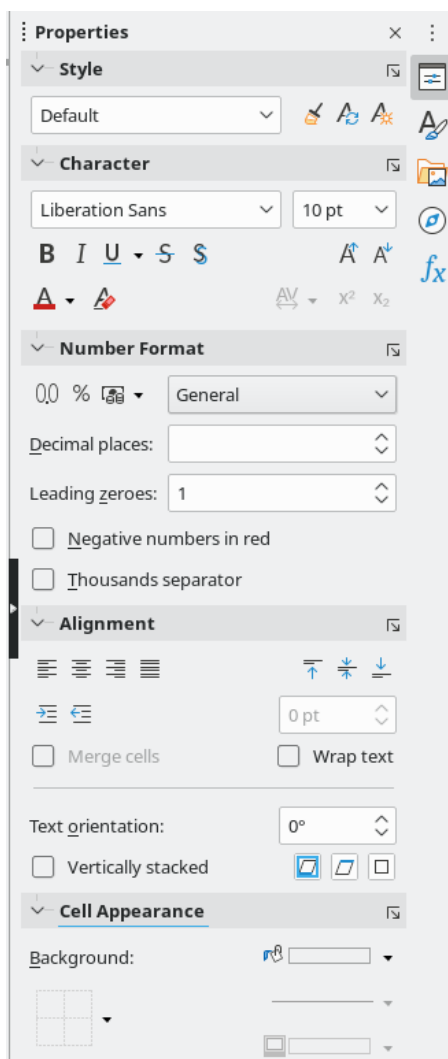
Properties ×

Style

Default

Character

Liberation Sans
10 pt

B I U S S

A A

AV X² X₂

Number Format

0,0 %

General

Decimal places:

Leading zeroes: 1

Negative numbers in red

Thousands separator

Alignment

0 pt

Merge cells

Wrap text

Text orientation: 0°

Vertically stacked

Cell Appearance

Background:

$fx$